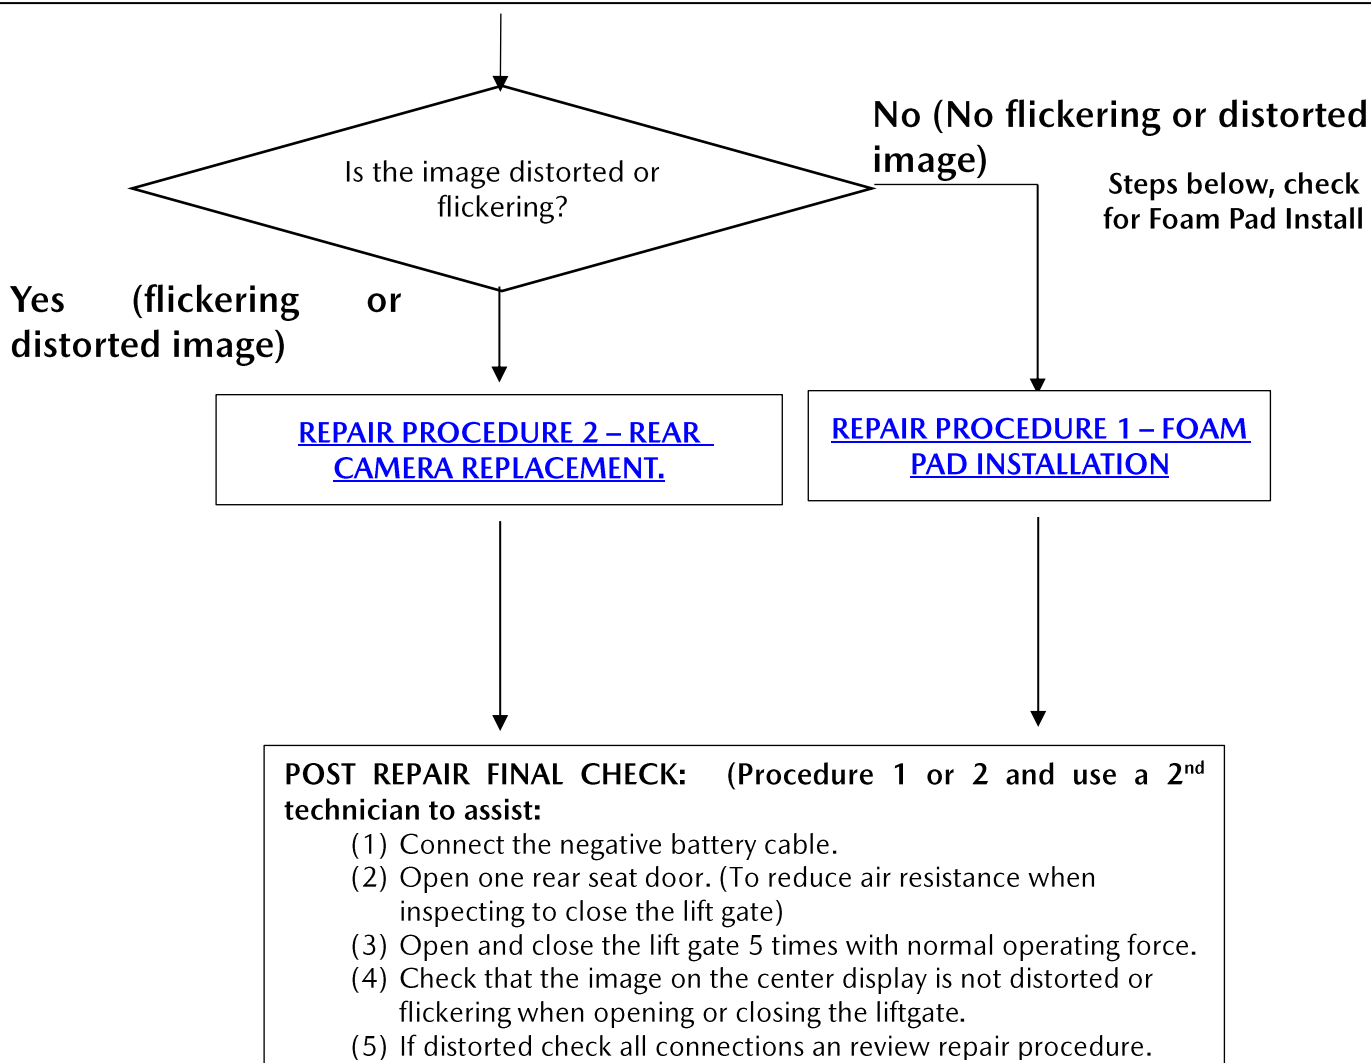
Is the image distorted or flickering?

No (No flickering or distorted image)

Steps below, check for Foam Pad Install

Yes (flickering or distorted image)

REPAIR PROCEDURE 2 – REAR CAMERA REPLACEMENT.

REPAIR PROCEDURE 1 – FOAM PAD INSTALLATION

POST REPAIR FINAL CHECK: (Procedure 1 or 2 and use a 2$^{nd}$ technician to assist:
(1) Connect the negative battery cable.
(2) Open one rear seat door. (To reduce air resistance when inspecting to close the lift gate)
(3) Open and close the lift gate 5 times with normal operating force.
(4) Check that the image on the center display is not distorted or flickering when opening or closing the liftgate.
(5) If distorted check all connections an review repair procedure.